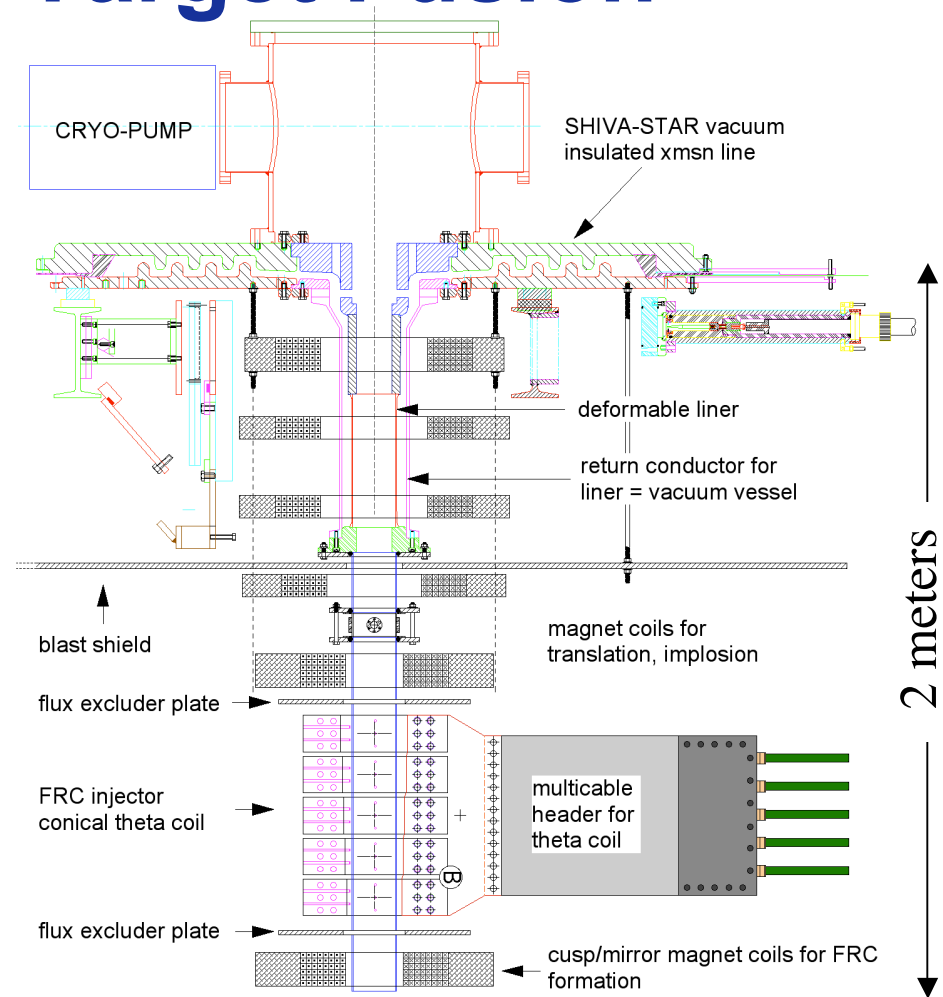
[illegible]

CRYO-PUMP

SHIVA-STAR vacuum insulated xmsn line

deformable liner

return conductor for liner = vacuum vessel

blast shield

magnet coils for translation, implosion

2 meters

flux excluder plate

FRC injector conical theta coil

multicable header for theta coil

B

flux excluder plate

cusp/mirror magnet coils for FRC formation